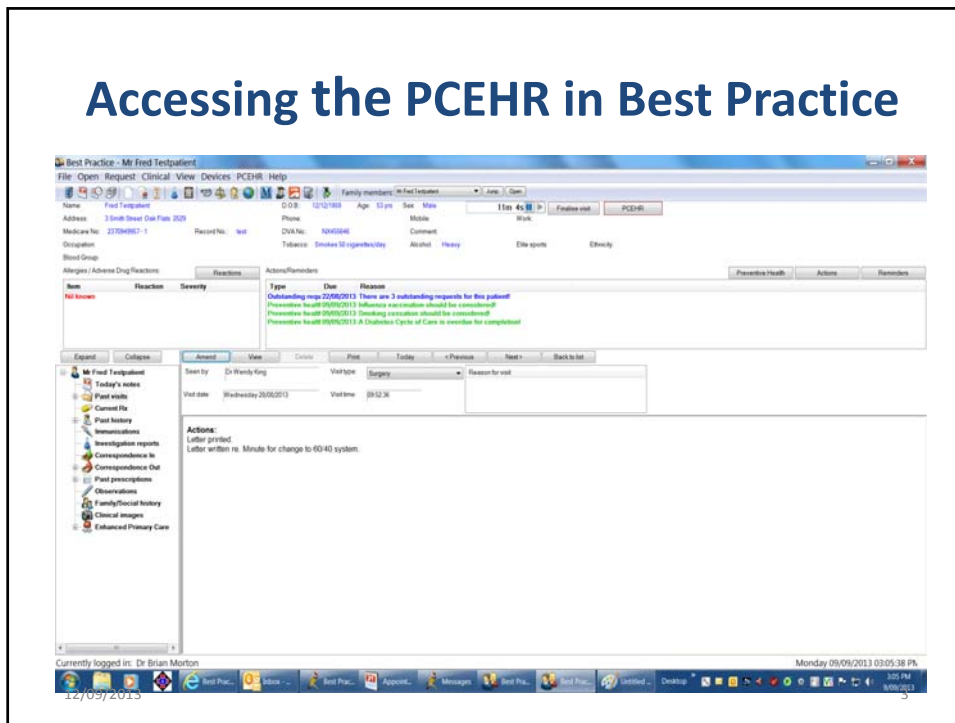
Accessing the PCEHR in Best Practice

Best Practice - Mr Fred Testpatient

File Open Request Clinical View Devices PCEHR Help

Family members: Mr Fred Testpatient Jump Open

Name: Fred Testpatient D.O.B: 12/12/1969 Age: 53 yrs Sex: Male 11m 4s Finalise visit PCEHR

Address: 3 Smith Street Oak Flats 2529 Phone: Mobile: Work:

Medicare No: 2370949657 - 1 Record No.: test DVA No: NX45646 Comment:

Occupation: Tobacco: Smokes 50 cigarettes/day Alcohol: Heavy Elite sports: Ethnicity:

Blood Group:

Allergies / Adverse Drug Reactions: Reactions Actions/Reminders Preventive Health Actions Reminders

| Item | Reaction | Severity |
|---|---|---|
| Nil known | | |

| Type | Due | Reason |
|---|---|---|
| Outstanding requ | 22/08/2013 | There are 3 outstanding requests for this patient! |
| Preventive health | 09/09/2013 | Influenza vaccination should be considered! |
| Preventive health | 09/09/2013 | Smoking cessation should be considered! |
| Preventive health | 09/09/2013 | A Diabetes Cycle of Care is overdue for completion! |

Expand Collapse Amend View Delete Print Today < Previous Next > Back to list

Mr Fred Testpatient
Today's notes
Past visits
Current Rx
Past history
Immunisations
Investigation reports
Correspondence In
Correspondence Out
Past prescriptions
Observations
Family/Social history
Clinical images
Enhanced Primary Care

Seen by: Dr Wendy King Visit type: Surgery Reason for visit:

Visit date: Wednesday 28/08/2013 Visit time: 09:52:36

Actions:
Letter printed.
Letter written re. Minute for change to 60/40 system.

Currently logged in: Dr Brian Morton

Monday 09/09/2013 03:05:38 PM

Best Prac... Inbox - ... Best Prac... Appoint... Messages Best Pra... Best Prac... Untitled ... Desktop 3:05 PM 9/09/2013

12/09/2013

3